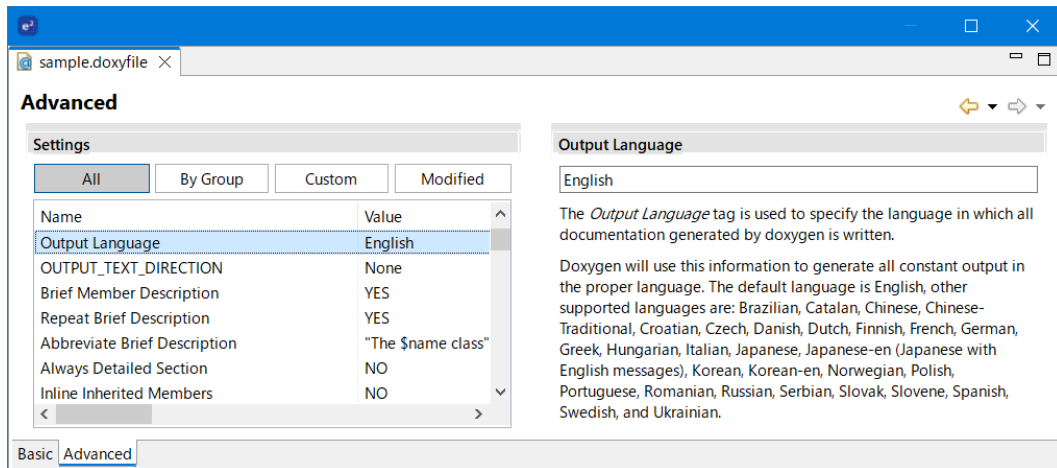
sample.doxyfile

Advanced

Settings

All | By Group | Custom | Modified

| Name | Value |
|---|---|
| Output Language | English |
| OUTPUT_TEXT_DIRECTION | None |
| Brief Member Description | YES |
| Repeat Brief Description | YES |
| Abbreviate Brief Description | "The $name class" |
| Always Detailed Section | NO |
| Inline Inherited Members | NO |

Output Language

English

The *Output Language* tag is used to specify the language in which all documentation generated by doxygen is written.

Doxygen will use this information to generate all constant output in the proper language. The default language is English, other supported languages are: Brazilian, Catalan, Chinese, Chinese-Traditional, Croatian, Czech, Danish, Dutch, Finnish, French, German, Greek, Hungarian, Italian, Japanese, Japanese-en (Japanese with English messages), Korean, Korean-en, Norwegian, Polish, Portuguese, Romanian, Russian, Serbian, Slovak, Slovene, Spanish, Swedish, and Ukrainian.

Basic | Advanced